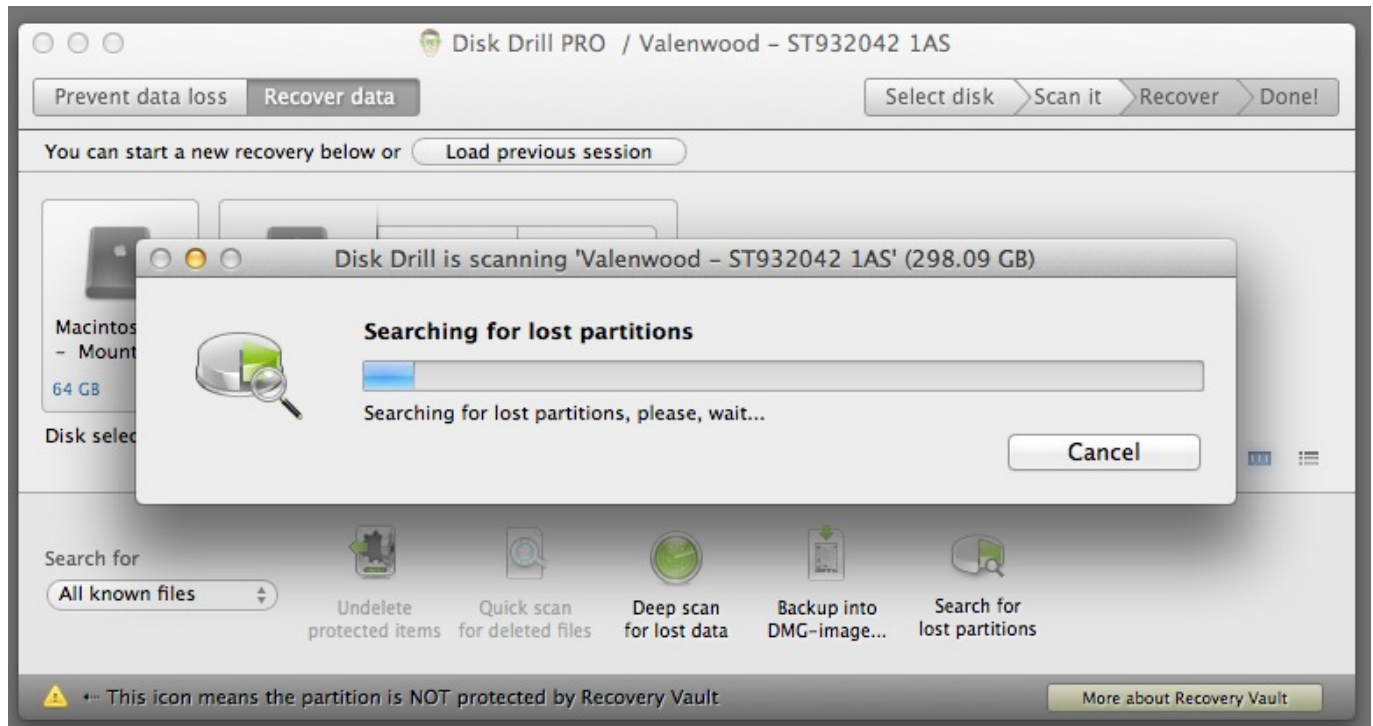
Disk Drill PRO / Valenwood – ST932042 1AS

Prevent data loss Recover data

Select disk Scan it Recover Done!

You can start a new recovery below or Load previous session

Macintos
– Mount
64 GB

Disk selec

Disk Drill is scanning 'Valenwood – ST932042 1AS' (298.09 GB)

Searching for lost partitions

Searching for lost partitions, please, wait...

Cancel

Search for
All known files

Undelete protected items

Quick scan for deleted files

Deep scan for lost data

Backup into DMG-image...

Search for lost partitions

– This icon means the partition is NOT protected by Recovery Vault

More about Recovery Vault